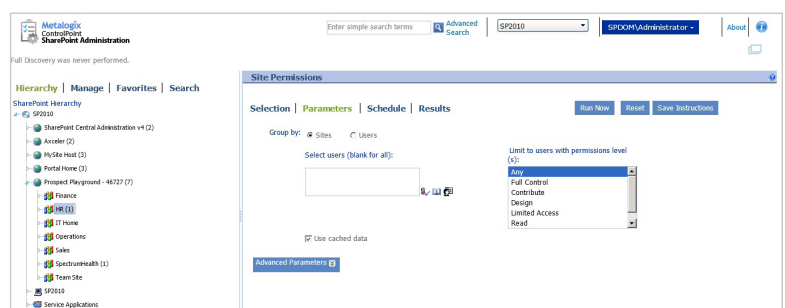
Metalogix
ControlPoint
SharePoint Administration

Enter simple search terms

Advanced Search

SP2010

SPDOM\Administrator

About

Full Discovery was never performed.

Hierarchy | Manage | Favorites | Search

SharePoint Hierarchy

SP2010

SharePoint Central Administration v4 (2)

Axceler (2)

MySite Host (3)

Portal Home (3)

Prospect Playground - 46727 (7)

Finance

HR (1)

IT Home

Operations

Sales

SpectrumHealth (1)

Team Site

SP2010

Service Applications

Site Permissions

Selection | Parameters | Schedule | Results

Run Now

Reset

Save Instructions

Group by: Sites Users

Select users (blank for all):

Limit to users with permissions level (s):

Any
Full Control
Contribute
Design
Limited Access
Read

Use cached data

Advanced Parameters